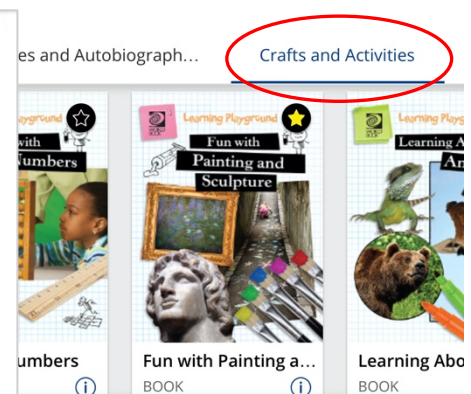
es and Autobiograph...

Crafts and Activities

Playground

with

Numbers

umbers

Learning Playground

Fun with

Painting and

Sculpture

Fun with Painting a...

BOOK

Learning Playground

Learning A

An

Learning Abo

BOOK